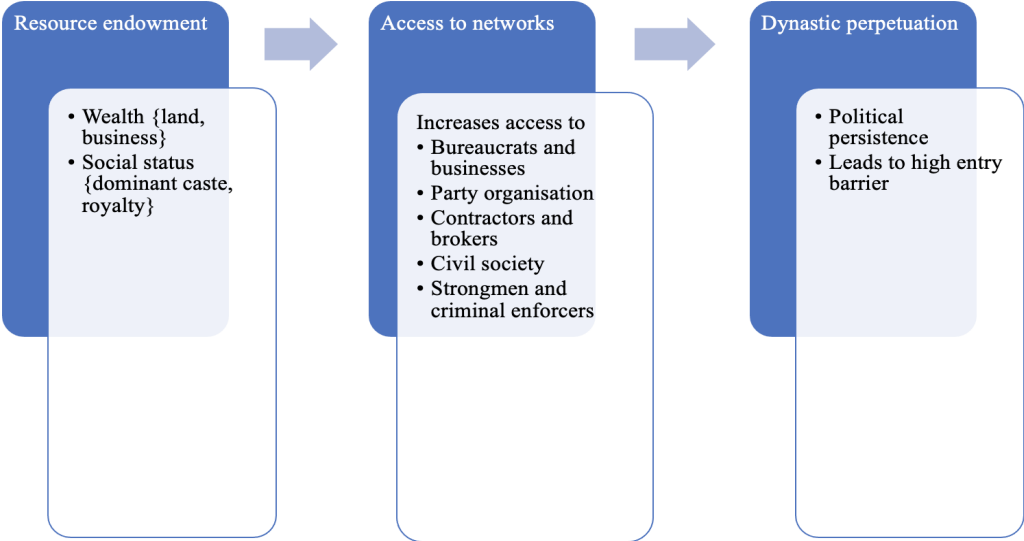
Resource endowment

• Wealth {land, business}
• Social status {dominant caste, royalty}

Access to networks

Increases access to
• Bureaucrats and businesses
• Party organisation
• Contractors and brokers
• Civil society
• Strongmen and criminal enforcers

Dynastic perpetuation

• Political persistence
• Leads to high entry barrier